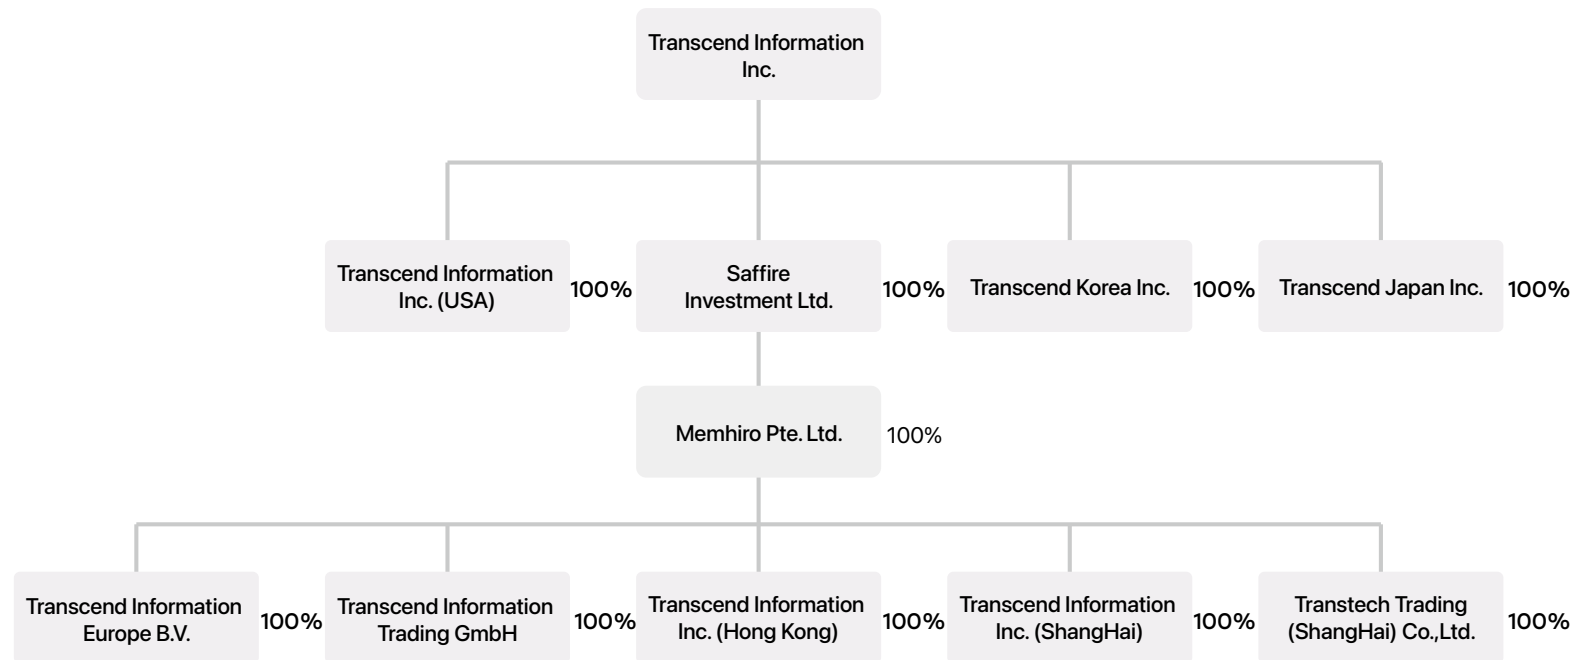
Transcend Information Inc.

Transcend Information Inc. (USA) 100%

Saffire Investment Ltd. 100%

Transcend Korea Inc. 100%

Transcend Japan Inc. 100%

Memhiro Pte. Ltd. 100%

Transcend Information Europe B.V. 100%

Transcend Information Trading GmbH 100%

Transcend Information Inc. (Hong Kong) 100%

Transcend Information Inc. (ShangHai) 100%

Transtech Trading (ShangHai) Co.,Ltd. 100%